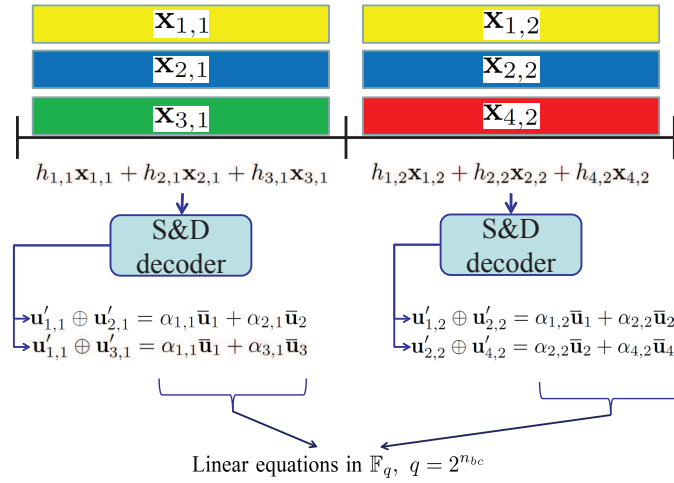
$\mathbf{x}_{1,1}$

$\mathbf{x}_{2,1}$

$\mathbf{x}_{3,1}$

$\mathbf{x}_{1,2}$

$\mathbf{x}_{2,2}$

$\mathbf{x}_{4,2}$

$h_{1,1}\mathbf{x}_{1,1} + h_{2,1}\mathbf{x}_{2,1} + h_{3,1}\mathbf{x}_{3,1}$

$h_{1,2}\mathbf{x}_{1,2} + h_{2,2}\mathbf{x}_{2,2} + h_{4,2}\mathbf{x}_{4,2}$

S&D decoder

S&D decoder

$\mathbf{u}'_{1,1} \oplus \mathbf{u}'_{2,1} = \alpha_{1,1}\bar{\mathbf{u}}_1 + \alpha_{2,1}\bar{\mathbf{u}}_2$

$\mathbf{u}'_{1,1} \oplus \mathbf{u}'_{3,1} = \alpha_{1,1}\bar{\mathbf{u}}_1 + \alpha_{3,1}\bar{\mathbf{u}}_3$

$\mathbf{u}'_{1,2} \oplus \mathbf{u}'_{2,2} = \alpha_{1,2}\bar{\mathbf{u}}_1 + \alpha_{2,2}\bar{\mathbf{u}}_2$

$\mathbf{u}'_{2,2} \oplus \mathbf{u}'_{4,2} = \alpha_{2,2}\bar{\mathbf{u}}_2 + \alpha_{4,2}\bar{\mathbf{u}}_4$

Linear equations in $\mathbb{F}_q,\ q = 2^{n_{bc}}$